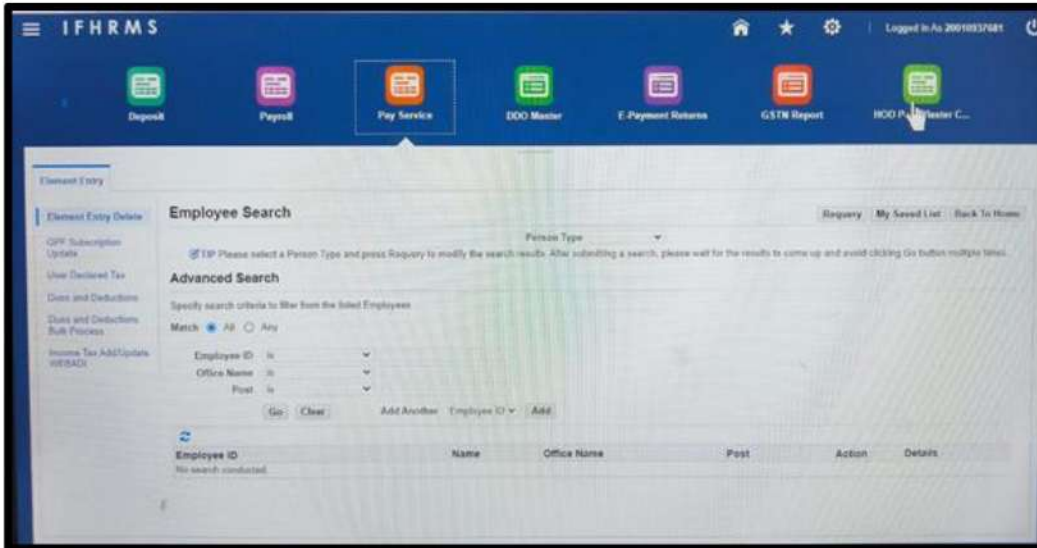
IFHRMS

Logged in As 20010337681

Deposit

Payroll

Pay Service

DDO Master

E-Payment Returns

GSTN Report

HOD P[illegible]aster C...

Element Entry

Element Entry Delete

GPF Subscription Update

User Declared Tax

Dues and Deductions

Dues and Deductions Bulk Process

Income Tax Add/Update WEBADI

Employee Search

Requery My Saved List Back To Home

Person Type

TIP Please select a Person Type and press Requery to modify the search results. After submitting a search, please wait for the results to come up and avoid clicking Go button multiple times.

Advanced Search

Specify search criteria to filter from the listed Employees

Match All Any

Employee ID is

Office Name is

Post is

Go Clear

Add Another Employee ID Add

| Employee ID | Name | Office Name | Post | Action | Details |
|---|---|---|---|---|---|
| No search conducted. | | | | | |